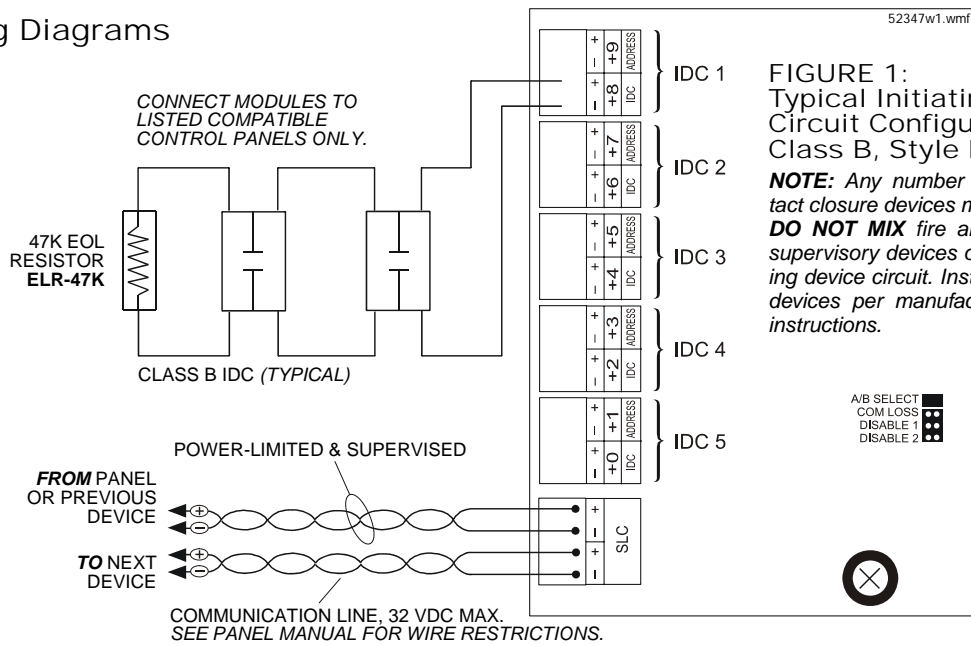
g Diagrams

52347w1.wmf

CONNECT MODULES TO LISTED COMPATIBLE CONTROL PANELS ONLY.

47K EOL RESISTOR **ELR-47K**

CLASS B IDC *(TYPICAL)*

POWER-LIMITED & SUPERVISED

***FROM*** PANEL OR PREVIOUS DEVICE

***TO*** NEXT DEVICE

COMMUNICATION LINE, 32 VDC MAX.
*SEE PANEL MANUAL FOR WIRE RESTRICTIONS.*

| + | +9 | ADDRESS |
|---|---|---|
| – | | |
| + | +8 | IDC |
| – | | |

IDC 1

| + | +7 | ADDRESS |
|---|---|---|
| – | | |
| + | +6 | IDC |
| – | | |

IDC 2

| + | +5 | ADDRESS |
|---|---|---|
| – | | |
| + | +4 | IDC |
| – | | |

IDC 3

| + | +3 | ADDRESS |
|---|---|---|
| – | | |
| + | +2 | IDC |
| – | | |

IDC 4

| + | +1 | ADDRESS |
|---|---|---|
| – | | |
| + | +0 | IDC |
| – | | |

IDC 5

+ – + – SLC

FIGURE 1:
Typical Initiatin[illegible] Circuit Configu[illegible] Class B, Style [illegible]

***NOTE:*** *Any number* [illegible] *tact closure devices m*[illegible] ***DO NOT MIX*** *fire a*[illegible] *supervisory devices o*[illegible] *ing device circuit. Inst*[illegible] *devices per manufac*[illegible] *instructions.*

A/B SELECT
COM LOSS
DISABLE 1
DISABLE 2